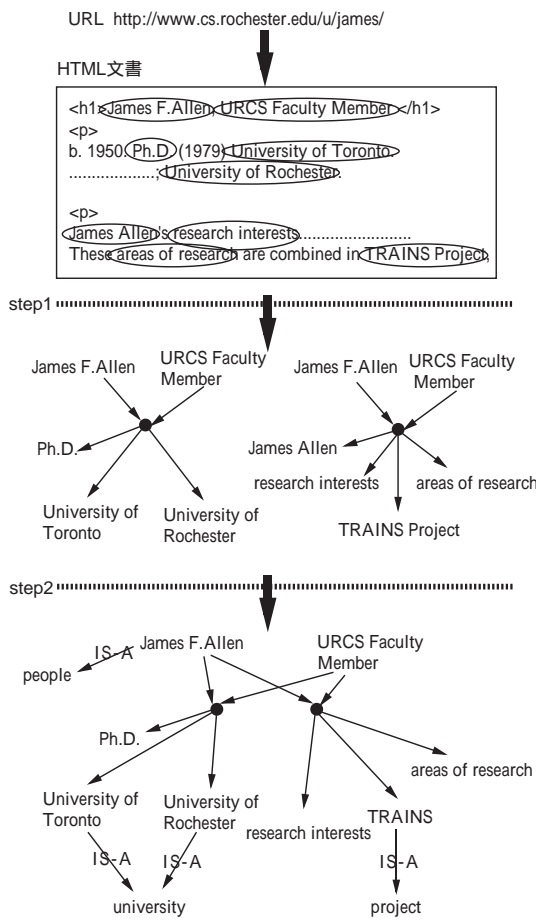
URL http://www.cs.rochester.edu/u/james/

HTML文書

<h1>James F.Allen, URCS Faculty Member</h1>
<p>
b. 1950. Ph.D (1979) University of Toronto,
..................., University of Rochester.

<p>
James Allen's research interests.........................
These areas of research are combined in TRAINS Project.

step1

James F.Allen
URCS Faculty Member
Ph.D.
University of Toronto
University of Rochester

James F.Allen
URCS Faculty Member
James Allen
research interests
areas of research
TRAINS Project

step2

IS-A
James F.Allen
people
URCS Faculty Member
Ph.D.
areas of research
University of Toronto
University of Rochester
research interests
TRAINS
IS-A
IS-A
IS-A
university
project